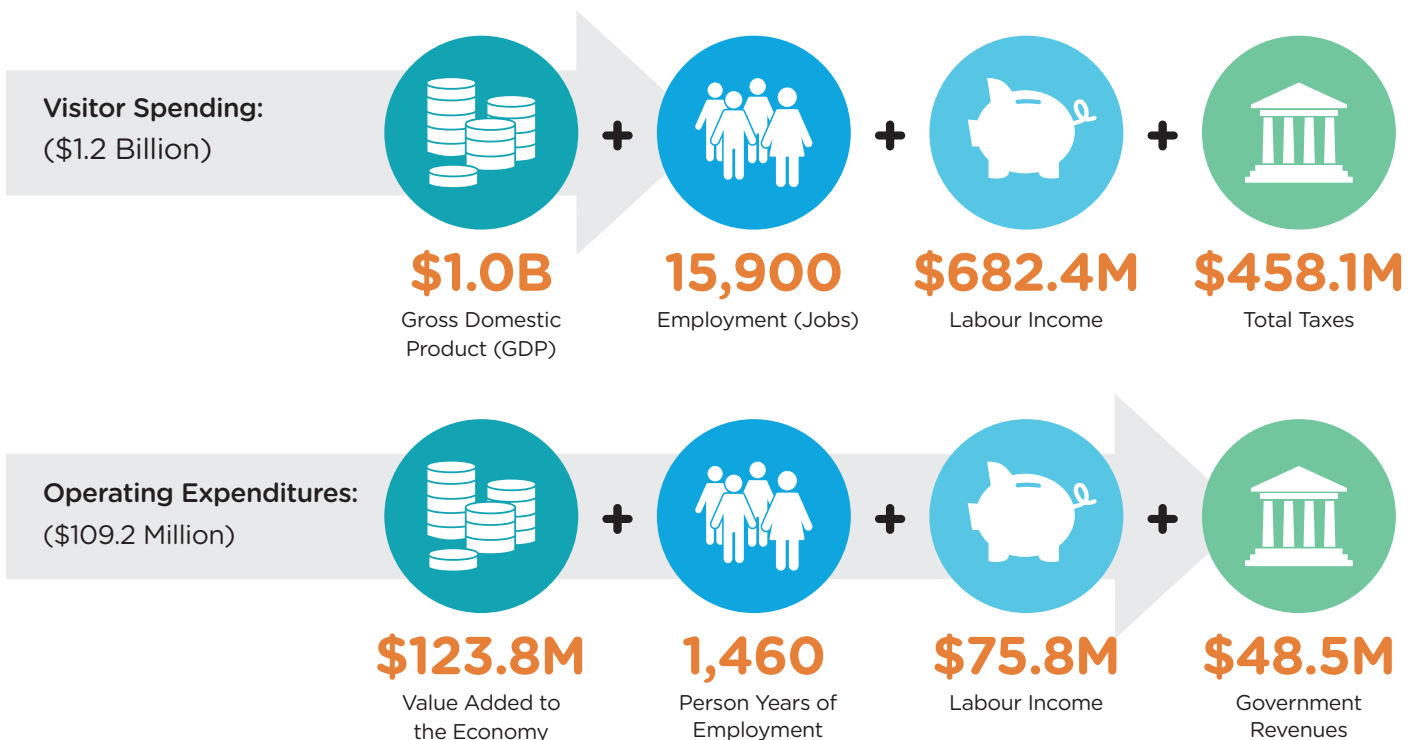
Visitor Spending:
($1.2 Billion)

+ + +

$1.0B
Gross Domestic Product (GDP)

15,900
Employment (Jobs)

$682.4M
Labour Income

$458.1M
Total Taxes

Operating Expenditures:
($109.2 Million)

+ + +

$123.8M
Value Added to the Economy

1,460
Person Years of Employment

$75.8M
Labour Income

$48.5M
Government Revenues